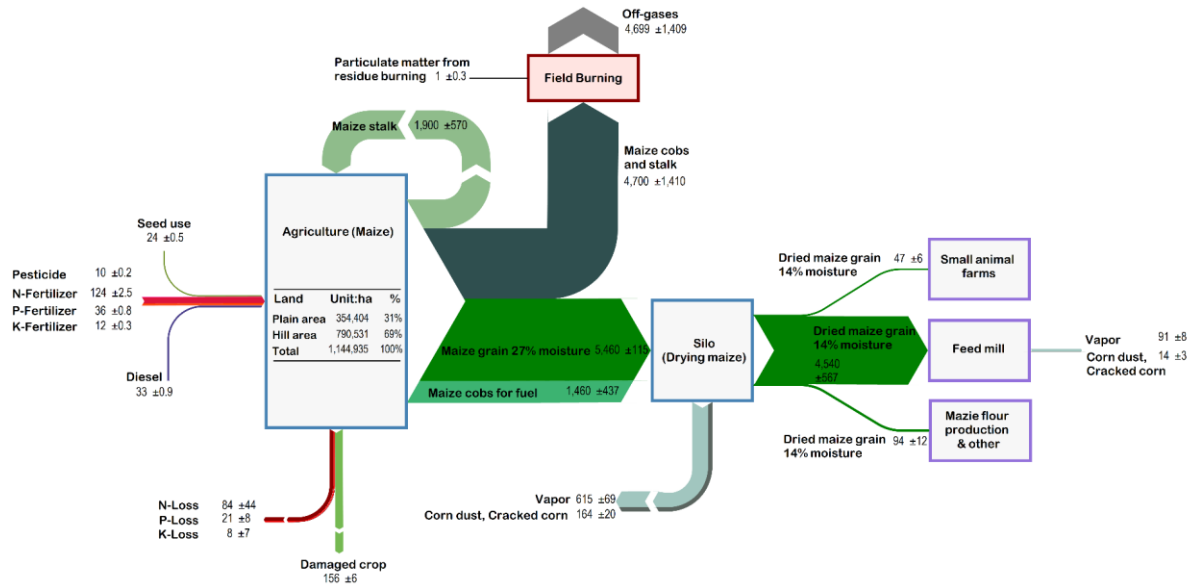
Off-gases
4,699 ±1,409

Particulate matter from residue burning 1 ±0.3

Field Burning

Maize stalk 1,900 ±570

Maize cobs and stalk
4,700 ±1,410

Seed use
24 ±0.5

Pesticide 10 ±0.2
N-Fertilizer 124 ±2.5
P-Fertilizer 36 ±0.8
K-Fertilizer 12 ±0.3

Diesel
33 ±0.9

Agriculture (Maize)

| Land | Unit:ha | % |
|---|---|---|
| Plain area | 354,404 | 31% |
| Hill area | 790,531 | 69% |
| Total | 1,144,935 | 100% |

Maize grain 27% moisture 5,460 ±11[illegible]

Maize cobs for fuel 1,460 ±437

Silo
(Drying maize)

Dried maize grain
14% moisture 47 ±6

Small animal farms

Dried maize grain
14% moisture
4,540
±567

Feed mill

Vapor 91 ±8
Corn dust, Cracked corn 14 ±3

Dried maize grain
14% moisture 94 ±12

Mazie flour production & other

Vapor 615 ±69
Corn dust, Cracked corn 164 ±20

N-Loss 84 ±44
P-Loss 21 ±8
K-Loss 8 ±7

Damaged crop
156 ±6